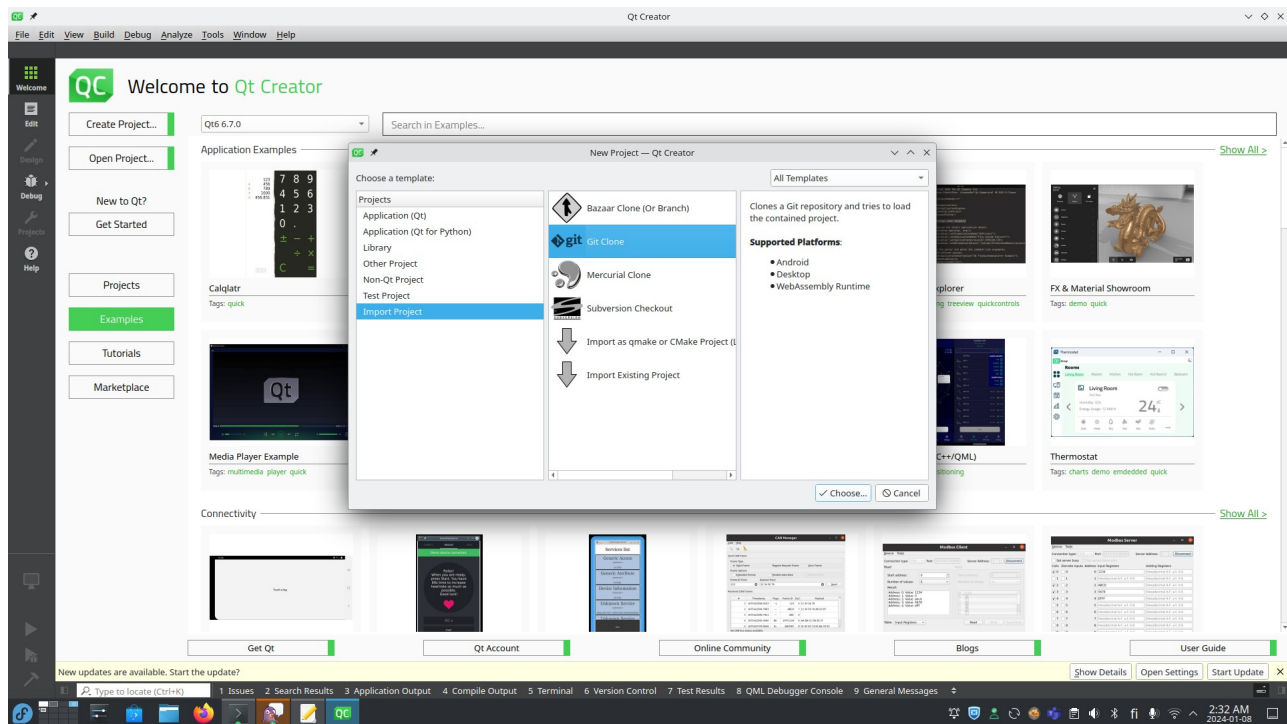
Qt Creator

File Edit View Build Debug Analyze Tools Window Help

Welcome
Edit
Design
Debug
Projects
Help

QC Welcome to Qt Creator

Create Project...
Open Project...
New to Qt?
Get Started
Projects
Examples
Tutorials
Marketplace

Qt6 6.7.0
Search in Examples...

Application Examples
Show All >

Calqlatr
Tags: quick

xplorer
ng treeview quickcontrols

FX & Material Showroom
Tags: demo quick

Media Player Example
Tags: multimedia player quick

C++/QML)
itioning

Thermostat
Tags: charts demo emdedded quick

Connectivity
Show All >

New Project — Qt Creator

Choose a template:
All Templates

Projects
Application (Qt)
Application (Qt for Python)
Library
Other Project
Non-Qt Project
Test Project
Import Project

Bazaar Clone (Or Branch)
Git Clone
Mercurial Clone
Subversion Checkout
Import as qmake or CMake Project (L
Import Existing Project

Clones a Git repository and tries to load the contained project.

Supported Platforms:
• Android
• Desktop
• WebAssembly Runtime

Choose...
Cancel

Get Qt
Qt Account
Online Community
Blogs
User Guide

New updates are available. Start the update?
Show Details
Open Settings
Start Update

Type to locate (Ctrl+K)
1 Issues 2 Search Results 3 Application Output 4 Compile Output 5 Terminal 6 Version Control 7 Test Results 8 QML Debugger Console 9 General Messages

2:32 AM
2024-01-08